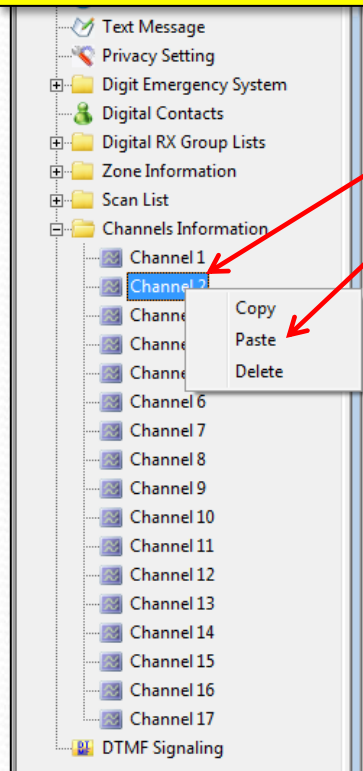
Text Message
Privacy Setting
Digit Emergency System
Digital Contacts
Digital RX Group Lists
Zone Information
Scan List
Channels Information
Channel 1
Channel 2
Channe
Channe
Channe
Channel 6
Channel 7
Channel 8
Channel 9
Channel 10
Channel 11
Channel 12
Channel 13
Channel 14
Channel 15
Channel 16
Channel 17
DTMF Signaling

Copy
Paste
Delete